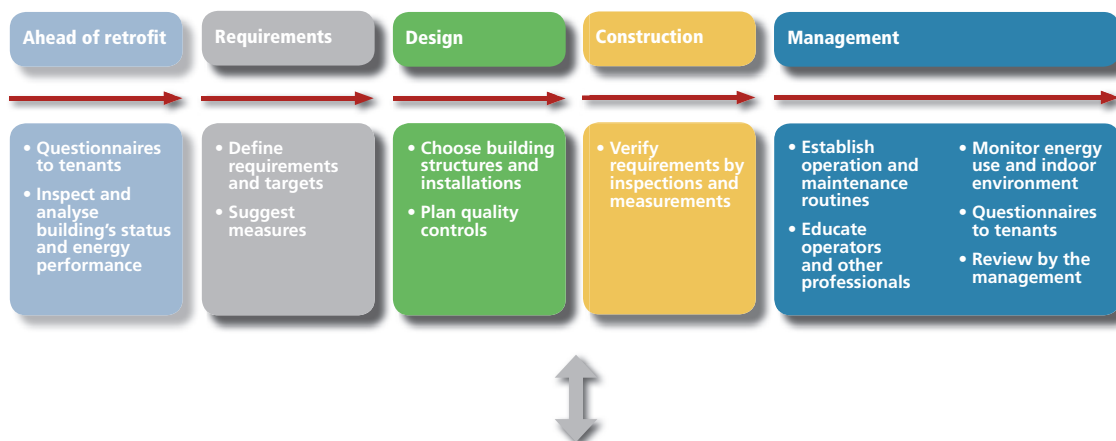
Ahead of retrofit

• Questionnaires to tenants
• Inspect and analyse building's status and energy performance

Requirements

• Define requirements and targets
• Suggest measures

Design

• Choose building structures and installations
• Plan quality controls

Construction

• Verify requirements by inspections and measurements

Management

• Establish operation and maintenance routines
• Educate operators and other professionals

• Monitor energy use and indoor environment
• Questionnaires to tenants
• Review by the management